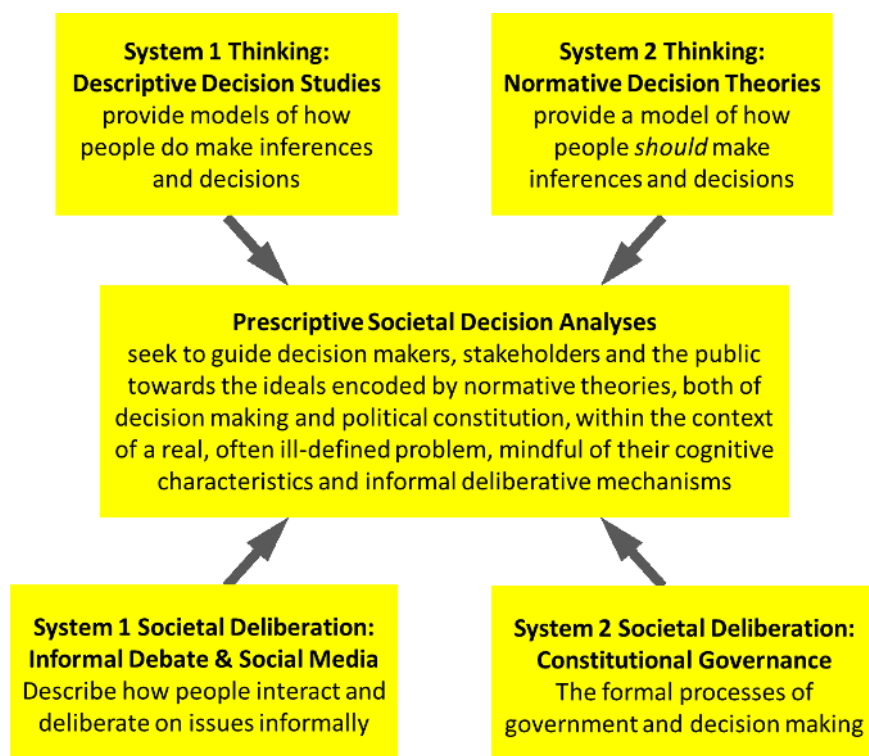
**System 1 Thinking: Descriptive Decision Studies**
provide models of how people do make inferences and decisions

**System 2 Thinking: Normative Decision Theories**
provide a model of how people *should* make inferences and decisions

**Prescriptive Societal Decision Analyses**
seek to guide decision makers, stakeholders and the public towards the ideals encoded by normative theories, both of decision making and political constitution, within the context of a real, often ill-defined problem, mindful of their cognitive characteristics and informal deliberative mechanisms

**System 1 Societal Deliberation: Informal Debate & Social Media**
Describe how people interact and deliberate on issues informally

**System 2 Societal Deliberation: Constitutional Governance**
The formal processes of government and decision making